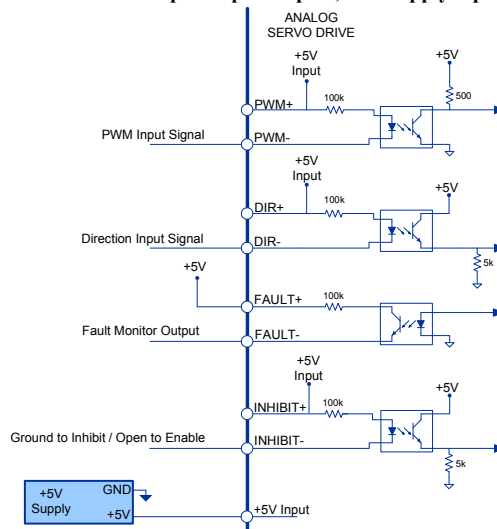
ANALOG SERVO DRIVE

+5V Input
+5V
PWM+
100k
500
PWM Input Signal
PWM-

+5V Input
+5V
DIR+
100k
Direction Input Signal
DIR-
5k

+5V
FAULT+
100k
Fault Monitor Output
FAULT-

+5V Input
+5V
INHIBIT+
100k
Ground to Inhibit / Open to Enable
INHIBIT-
5k

+5V Supply
GND
+5V
+5V Input